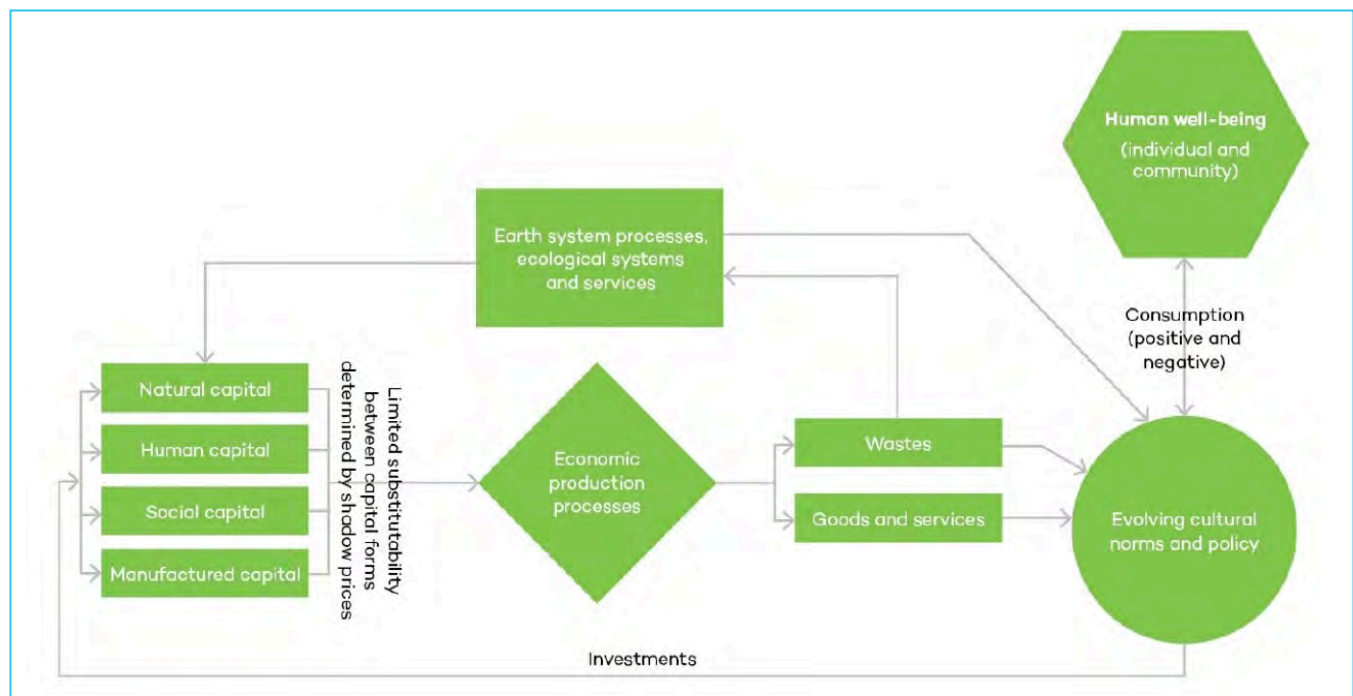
Human well-being
(individual and community)

Earth system processes, ecological systems and services

Consumption (positive and negative)

Natural capital

Human capital

Social capital

Manufactured capital

Limited substitutability between capital forms determined by shadow prices

Economic production processes

Wastes

Goods and services

Evolving cultural norms and policy

Investments